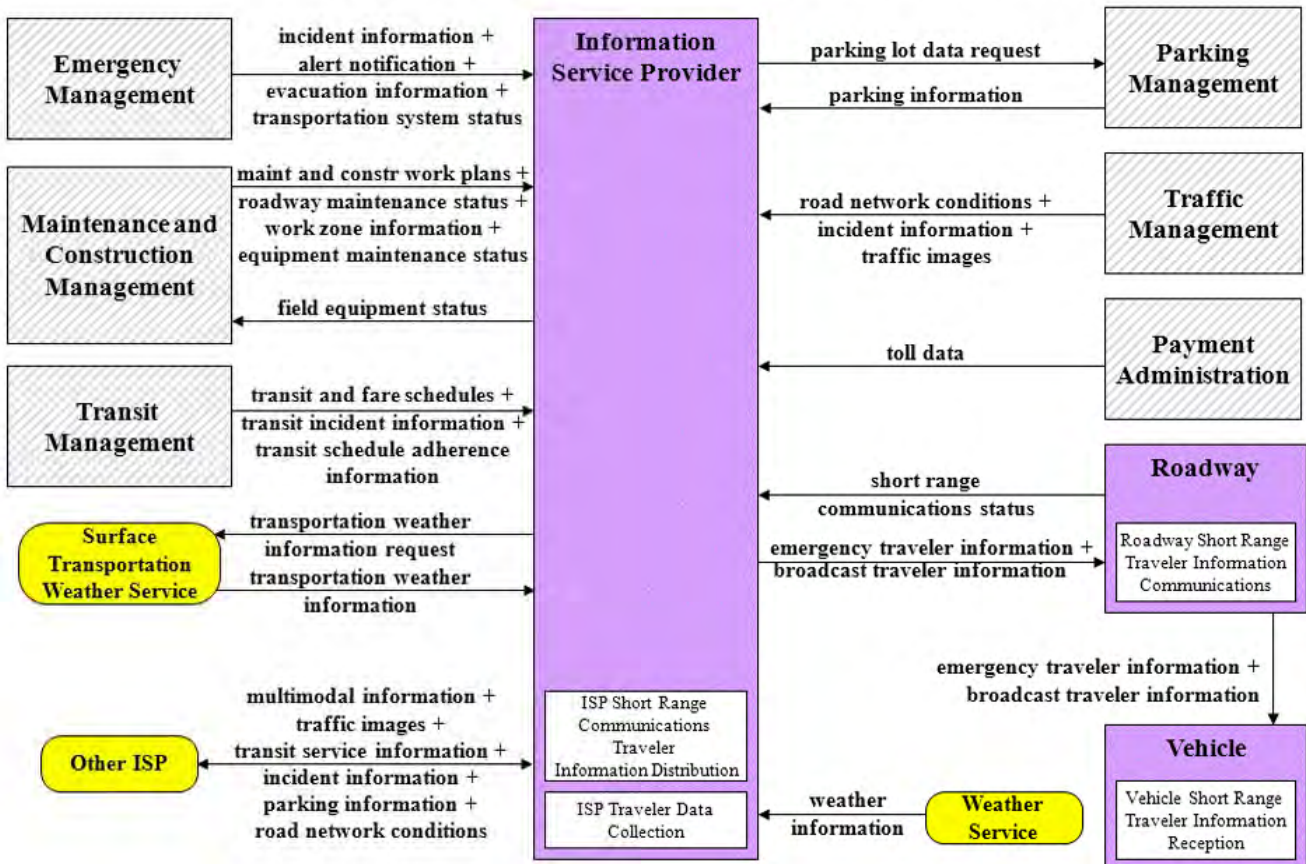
Emergency Management

incident information + alert notification + evacuation information + transportation system status

Information Service Provider

parking lot data request

parking information

Parking Management

Maintenance and Construction Management

maint and constr work plans + roadway maintenance status + work zone information + equipment maintenance status

field equipment status

road network conditions + incident information + traffic images

Traffic Management

Transit Management

transit and fare schedules + transit incident information + transit schedule adherence information

toll data

Payment Administration

short range communications status

Roadway

Roadway Short Range Traveler Information Communications

Surface Transportation Weather Service

transportation weather information request

transportation weather information

emergency traveler information + broadcast traveler information

emergency traveler information + broadcast traveler information

Other ISP

multimodal information + traffic images + transit service information + incident information + parking information + road network conditions

ISP Short Range Communications Traveler Information Distribution

ISP Traveler Data Collection

weather information

Weather Service

Vehicle

Vehicle Short Range Traveler Information Reception